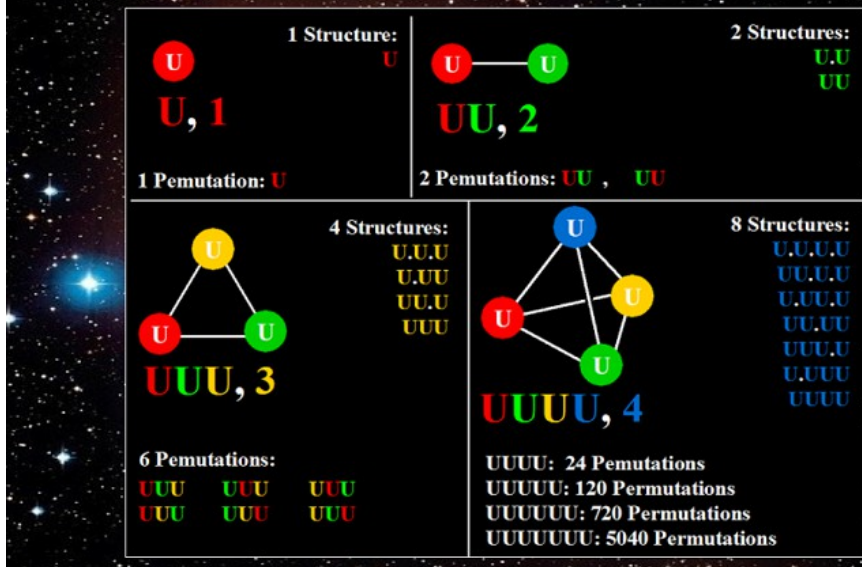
1 Structure:
U

U

U, 1

1 Pemutation: U

2 Structures:
U.U
UU

U U

UU, 2

2 Pemutations: UU , UU

4 Structures:
U.U.U
U.UU
UU.U
UUU

U
U U

UUU, 3

6 Pemutations:
UUU UUU UUU
UUU UUU UUU

8 Structures:
U.U.U.U
UU.U.U
U.UU.U
UU.UU
UUU.U
U.UUU
UUUU

U
U U
U

UUUU, 4

UUUU: 24 Pemutations
UUUUU: 120 Permutations
UUUUUU: 720 Permutations
UUUUUUU: 5040 Permutations